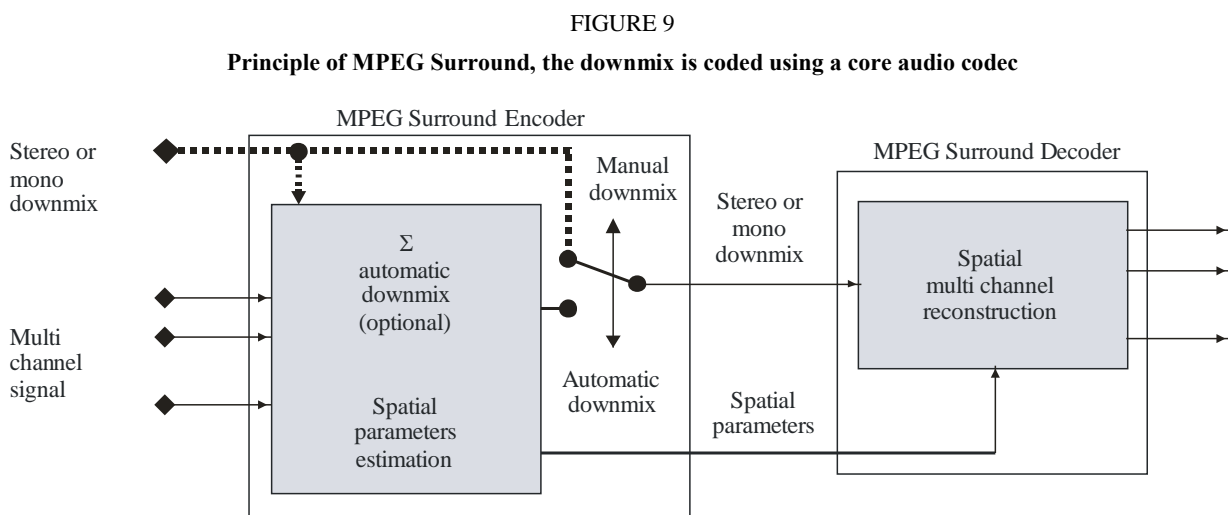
FIGURE 9

**Principle of MPEG Surround, the downmix is coded using a core audio codec**

MPEG Surround Encoder

Stereo or mono downmix

Multi channel signal

$\Sigma$ automatic downmix (optional)

Spatial parameters estimation

Manual downmix

Automatic downmix

Stereo or mono downmix

Spatial parameters

MPEG Surround Decoder

Spatial multi channel reconstruction